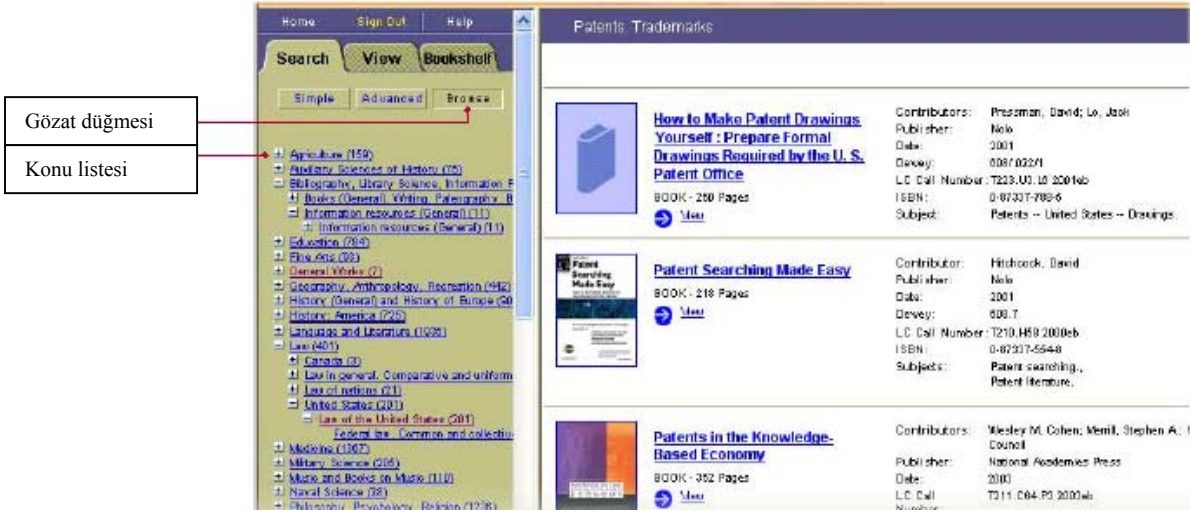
Gözat düğmesi

Konu listesi

Home | Sign Out | Help

Search | View | Bookshelf

Simple | Advanced | Browse

Agriculture (159)
Auxiliary Sciences of History (35)
Bibliography, Library Science, Information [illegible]
Books (General). Writing. Paleography. B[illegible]
Information resources (General) (11)
Information resources (General) (11)
Education (784)
Fine Arts (93)
General Works (7)
Geography. Anthropology. Recreation (442)
History (General) and History of Europe (50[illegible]
History: America (725)
Language and Literature (1038)
Law (401)
Canada (3)
Law in general. Comparative and uniform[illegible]
Law of nations (21)
United States (201)
Law of the United States (201)
Federal law. Common and collectiv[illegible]
Medicine (1367)
Military Science (205)
Music and Books on Music (118)
Naval Science (78)
Philosophy. Psychology. Religion (1236)

Patents. Trademarks

How to Make Patent Drawings Yourself : Prepare Formal Drawings Required by the U. S. Patent Office
BOOK - 250 Pages
View

Contributors: Pressman, David; Lo, Jack
Publisher: Nolo
Date: 2001
Dewey: 608/.02/1
LC Call Number: T223.U3 .L6 2001eb
ISBN: 0-87337-708-6
Subject: Patents -- United States -- Drawings.

Patent Searching Made Easy
BOOK - 218 Pages
View

Contributor: Hitchcock, David
Publisher: Nolo
Date: 2001
Dewey: 608.7
LC Call Number: T210.H58 2000eb
ISBN: 0-87337-554-8
Subjects: Patent searching., Patent literature.

Patents in the Knowledge-Based Economy
BOOK - 352 Pages
View

Contributors: Wesley M. Cohen; Merrill, Stephen A.; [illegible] Council
Publisher: National Academies Press
Date: 2003
LC Call Number: T211 .C64 P3 2003eb